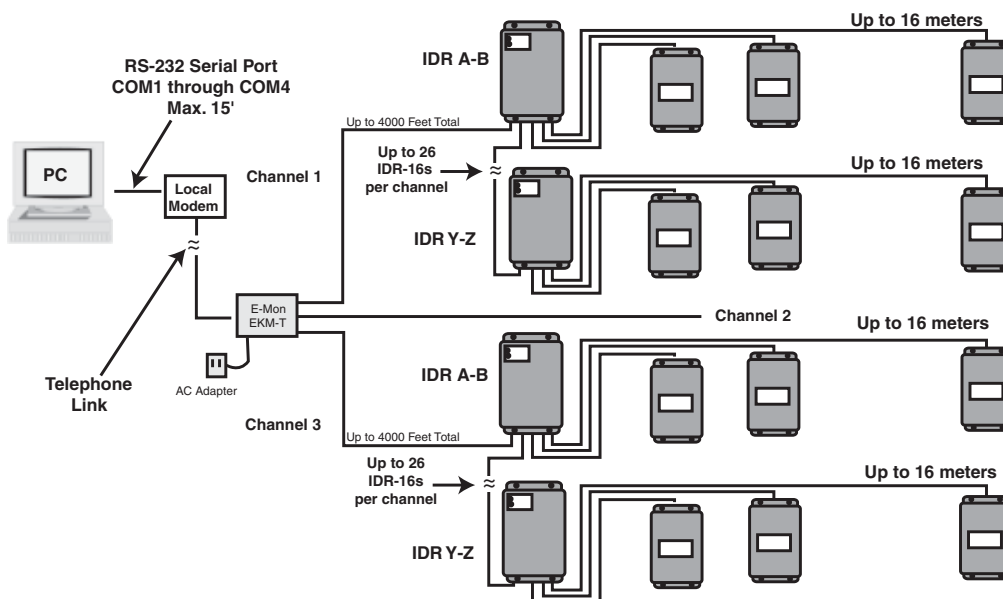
RS-232 Serial Port
COM1 through COM4
Max. 15'

PC

Local Modem

Telephone Link

E-Mon EKM-T

AC Adapter

Channel 1

Up to 4000 Feet Total

IDR A-B

Up to 16 meters

Up to 26 IDR-16s per channel

IDR Y-Z

Up to 16 meters

Channel 2

Up to 16 meters

IDR A-B

Channel 3

Up to 4000 Feet Total

Up to 26 IDR-16s per channel

Up to 16 meters

IDR Y-Z